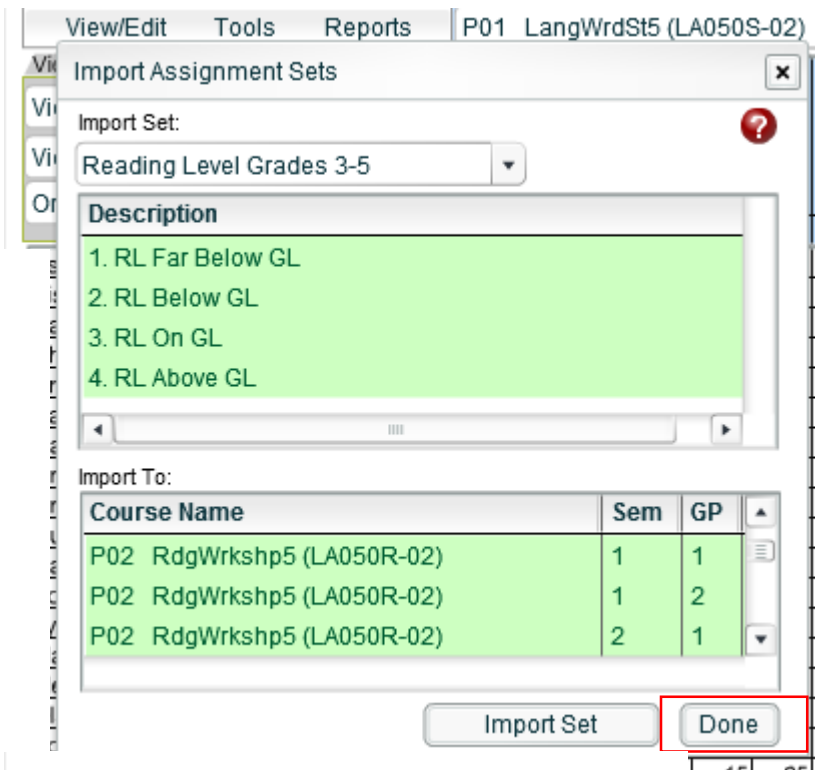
View/Edit Tools Reports P01 LangWrdSt5 (LA050S-02)

Import Assignment Sets

Import Set:

Reading Level Grades 3-5

| Description |
|---|
| 1. RL Far Below GL |
| 2. RL Below GL |
| 3. RL On GL |
| 4. RL Above GL |

Import To:

| Course Name | Sem | GP |
|---|---|---|
| P02 RdgWrkshp5 (LA050R-02) | 1 | 1 |
| P02 RdgWrkshp5 (LA050R-02) | 1 | 2 |
| P02 RdgWrkshp5 (LA050R-02) | 2 | 1 |

Import Set Done